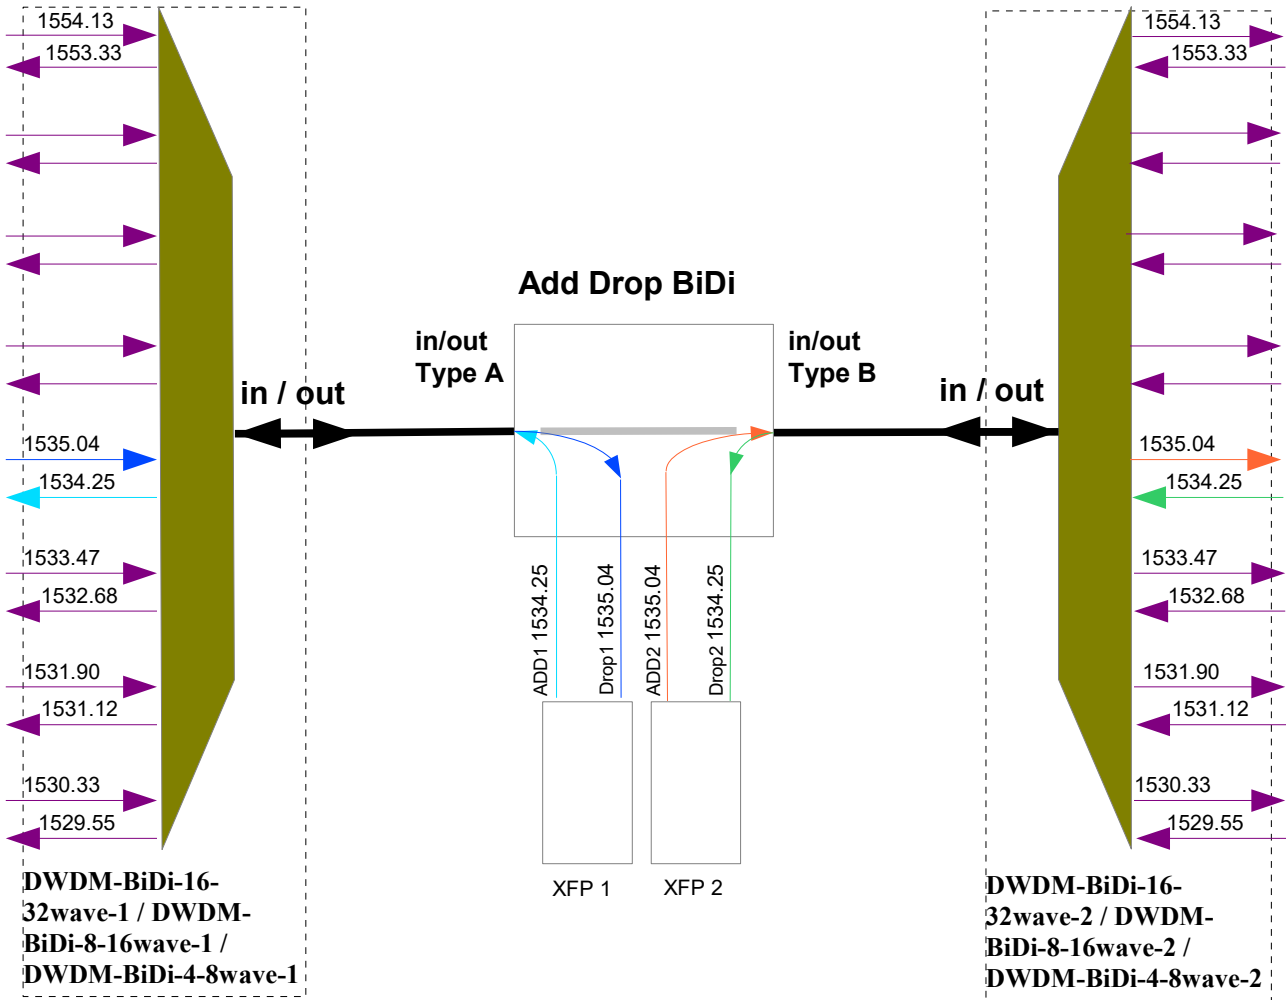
1554.13
1553.33
1535.04
1534.25
1533.47
1532.68
1531.90
1531.12
1530.33
1529.55

in / out

DWDM-BiDi-16-32wave-1 / DWDM-BiDi-8-16wave-1 / DWDM-BiDi-4-8wave-1

Add Drop BiDi

in/out
Type A

in/out
Type B

ADD1 1534.25
Drop1 1535.04
ADD2 1535.04
Drop2 1534.25

XFP 1
XFP 2

in / out

1554.13
1553.33
1535.04
1534.25
1533.47
1532.68
1531.90
1531.12
1530.33
1529.55

DWDM-BiDi-16-32wave-2 / DWDM-BiDi-8-16wave-2 / DWDM-BiDi-4-8wave-2